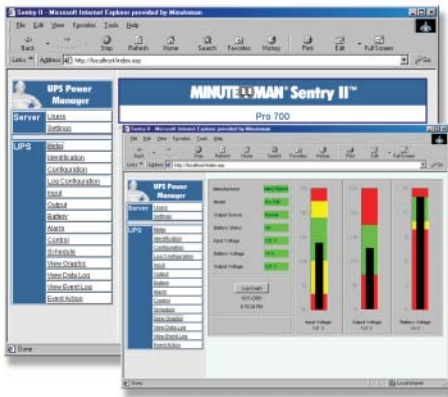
Sentry II - Microsoft Internet Explorer provided by Minuteman

File Edit View Favorites Tools Help

Back Forward Stop Refresh Home Search Favorites History Print Edit Full Screen

Links Address http://localhost/index.asp Go

UPS Power Manager

Server Users Settings

UPS Meter Identification Configuration Log Configuration Input Output Battery Alarm Control Schedule View Graphics View Data Log View Event Log Event Action

MINUTEMAN Sentry II™

Pro 700

Done

Sentry II - Microsoft Internet Explorer provided by Minuteman

File Edit View Favorites Tools Help

Back Forward Stop Refresh Home Search Favorites History Print Edit Full Screen

Links Address http://localhost/index.asp Go

UPS Power Manager

Server Users Settings

UPS Meter Identification Configuration Log Configuration Input Output Battery Alarm Control Schedule View Graphics View Data Log View Event Log Event Action

Manufacturer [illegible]
Model Pro 700
Output Source Normal
Battery Status OK
Input Voltage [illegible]
Battery Voltage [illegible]
Output Voltage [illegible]

Log Graph
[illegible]
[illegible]

Input Voltage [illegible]
Output Voltage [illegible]
Battery Voltage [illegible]

Done Local intranet